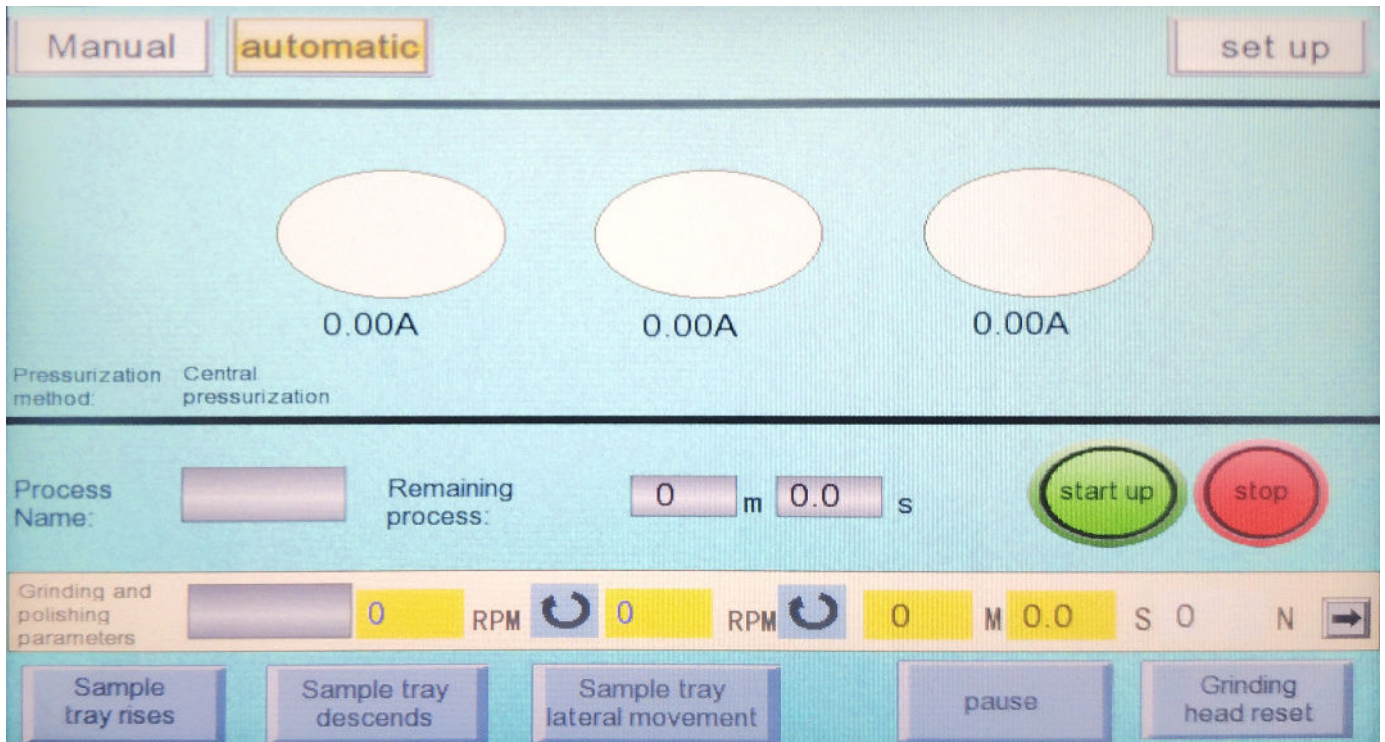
Manual automatic set up

0.00A 0.00A 0.00A

Pressurization method: Central pressurization

Process Name: Remaining process: 0 m 0.0 s start up stop

Grinding and polishing parameters 0 RPM 0 RPM 0 M 0.0 S 0 N

Sample tray rises Sample tray descends Sample tray lateral movement pause Grinding head reset